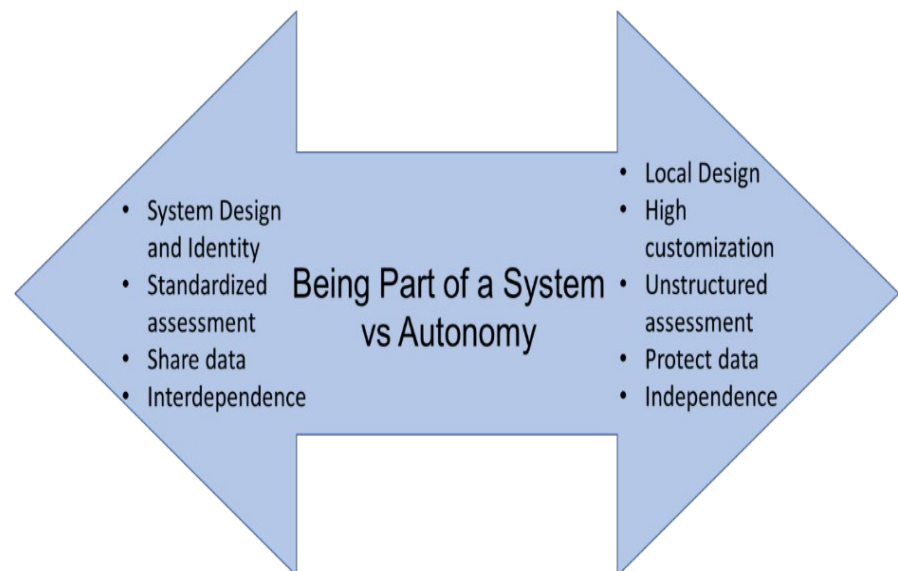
- System Design and Identity
- Standardized assessment
- Share data
- Interdependence

Being Part of a System vs Autonomy

- Local Design
- High customization
- Unstructured assessment
- Protect data
- Independence